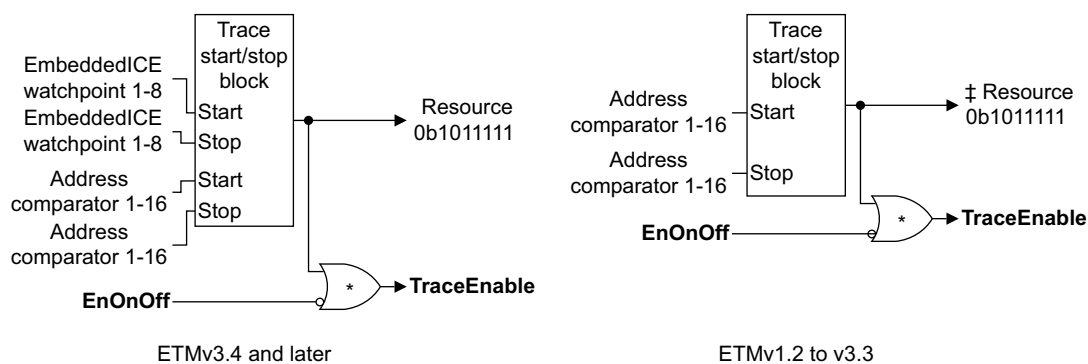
Trace start/stop block

EmbeddedICE watchpoint 1-8

Start

EmbeddedICE watchpoint 1-8

Stop

Address comparator 1-16

Start

Stop

Address comparator 1-16

Resource 0b1011111

*

EnOnOff

TraceEnable

ETMv3.4 and later

Trace start/stop block

Address comparator 1-16

Start

Address comparator 1-16

Stop

‡ Resource 0b1011111

*

EnOnOff

TraceEnable

ETMv1.2 to v3.3